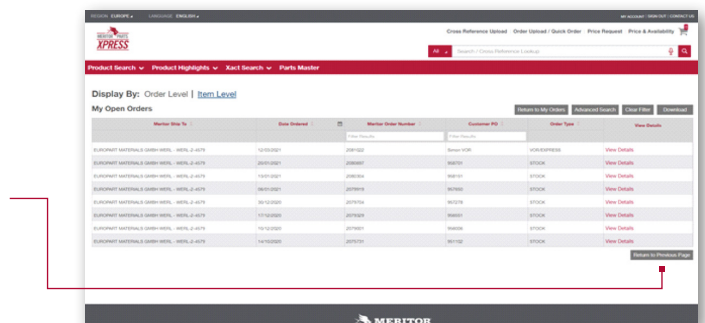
REGION: EUROPE ▾ LANGUAGE: ENGLISH ▾

MY ACCOUNT | SIGN OUT | CONTACT US

MERITOR PARTS XPRESS

Cross Reference Upload Order Upload / Quick Order Price Request Price & Availability

All ▾ Search / Cross Reference Lookup

Product Search ⌄ Product Highlights ⌄ Xact Search ⌄ Parts Master

Display By: Order Level | Item Level

My Open Orders

Return to My Orders Advanced Search Clear Filter Download

| Meritor Ship To | Date Ordered | Meritor Order Number | Customer PO | Order Type | View Details |
|---|---|---|---|---|---|
| | | Filter Results | Filter Results | | |
| EUROPART MATERIALS GMBH WERL - WERL-2-4079 | 12/03/2021 | 2081322 | Simon VOR | VOR EXPRESS | View Details |
| EUROPART MATERIALS GMBH WERL - WERL-2-4079 | 20/01/2021 | 2085997 | 958751 | STOCK | View Details |
| EUROPART MATERIALS GMBH WERL - WERL-2-4079 | 15/01/2021 | 2085304 | 958191 | STOCK | View Details |
| EUROPART MATERIALS GMBH WERL - WERL-2-4079 | 08/01/2021 | 2078916 | 957664 | STOCK | View Details |
| EUROPART MATERIALS GMBH WERL - WERL-2-4079 | 30/12/2020 | 2075705 | 957278 | STOCK | View Details |
| EUROPART MATERIALS GMBH WERL - WERL-2-4079 | 17/12/2020 | 2075029 | 956001 | STOCK | View Details |
| EUROPART MATERIALS GMBH WERL - WERL-2-4079 | 15/12/2020 | 2075001 | 956056 | STOCK | View Details |
| EUROPART MATERIALS GMBH WERL - WERL-2-4079 | 14/12/2020 | 2075731 | 951192 | STOCK | View Details |

Return to Previous Page

MERITOR